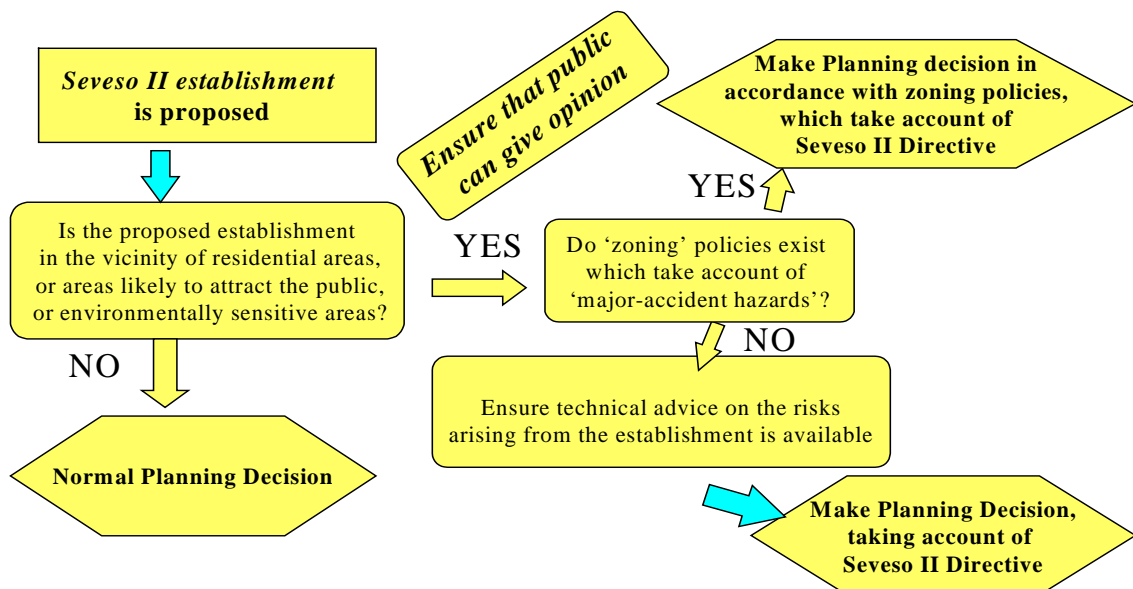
Seveso II establishment is proposed

Is the proposed establishment in the vicinity of residential areas, or areas likely to attract the public, or environmentally sensitive areas?

NO

Normal Planning Decision

Ensure that public can give opinion

YES

Do 'zoning' policies exist which take account of 'major-accident hazards'?

YES

Make Planning decision in accordance with zoning policies, which take account of Seveso II Directive

NO

Ensure technical advice on the risks arising from the establishment is available

Make Planning Decision, taking account of Seveso II Directive